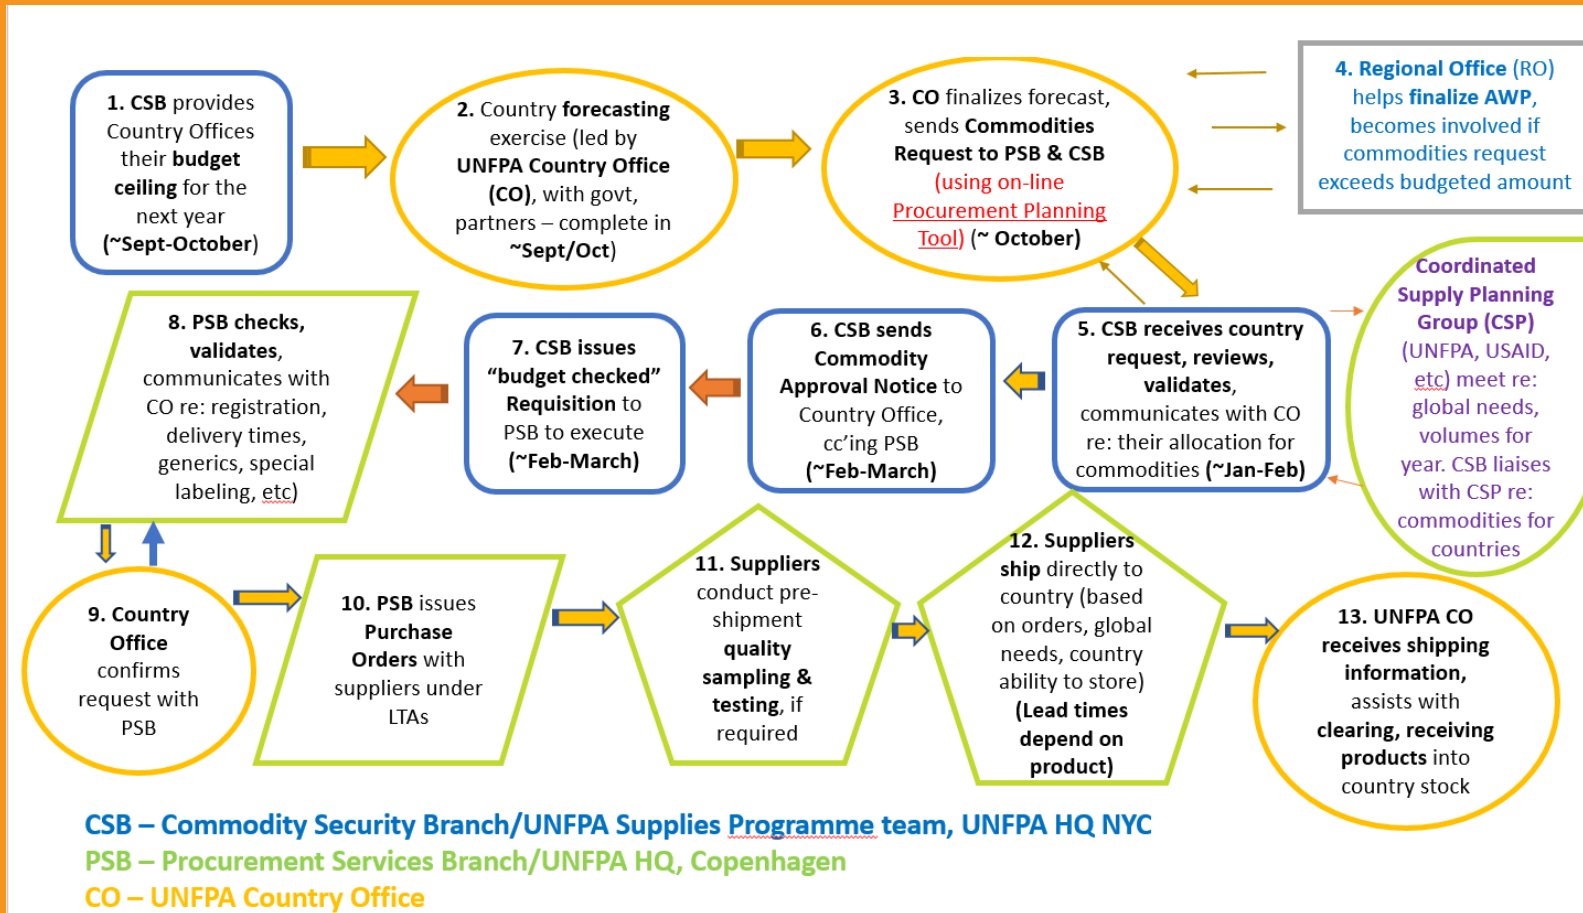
1. CSB provides Country Offices their budget ceiling for the next year (~Sept-October)

2. Country forecasting exercise (led by UNFPA Country Office (CO), with govt, partners – complete in ~Sept/Oct)

3. CO finalizes forecast, sends Commodities Request to PSB & CSB (using on-line Procurement Planning Tool) (~ October)

4. Regional Office (RO) helps finalize AWP, becomes involved if commodities request exceeds budgeted amount

Coordinated Supply Planning Group (CSP) (UNFPA, USAID, etc) meet re: global needs, volumes for year. CSB liaises with CSP re: commodities for countries

5. CSB receives country request, reviews, validates, communicates with CO re: their allocation for commodities (~Jan-Feb)

6. CSB sends Commodity Approval Notice to Country Office, cc'ing PSB (~Feb-March)

7. CSB issues "budget checked" Requisition to PSB to execute (~Feb-March)

8. PSB checks, validates, communicates with CO re: registration, delivery times, generics, special labeling, etc)

9. Country Office confirms request with PSB

10. PSB issues Purchase Orders with suppliers under LTAs

11. Suppliers conduct pre-shipment quality sampling & testing, if required

12. Suppliers ship directly to country (based on orders, global needs, country ability to store) (Lead times depend on product)

13. UNFPA CO receives shipping information, assists with clearing, receiving products into country stock

CSB – Commodity Security Branch/UNFPA Supplies Programme team, UNFPA HQ NYC
PSB – Procurement Services Branch/UNFPA HQ, Copenhagen
CO – UNFPA Country Office